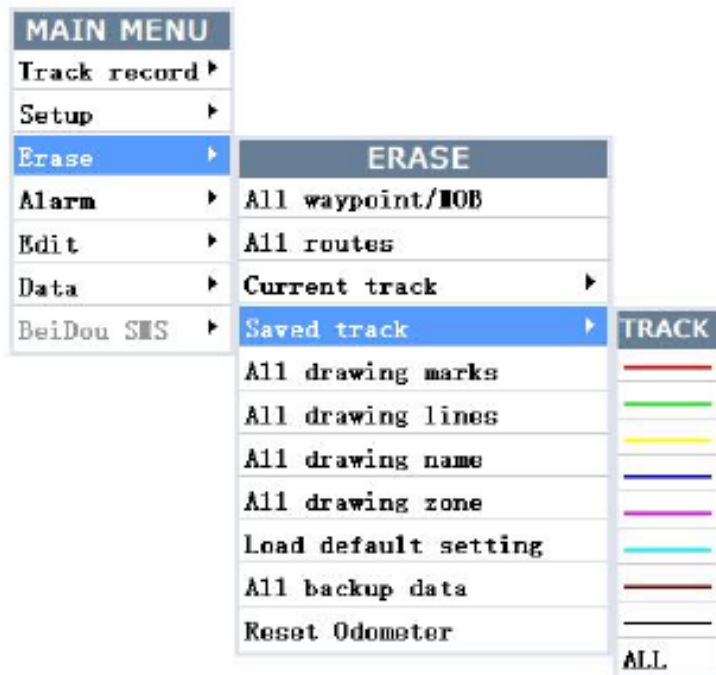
MAIN MENU
Track record
Setup
Erase
Alarm
Edit
Data
BeiDou SMS

ERASE
All waypoint/MOB
All routes
Current track
Saved track
All drawing marks
All drawing lines
All drawing name
All drawing zone
Load default setting
All backup data
Reset Odometer

TRACK
ALL